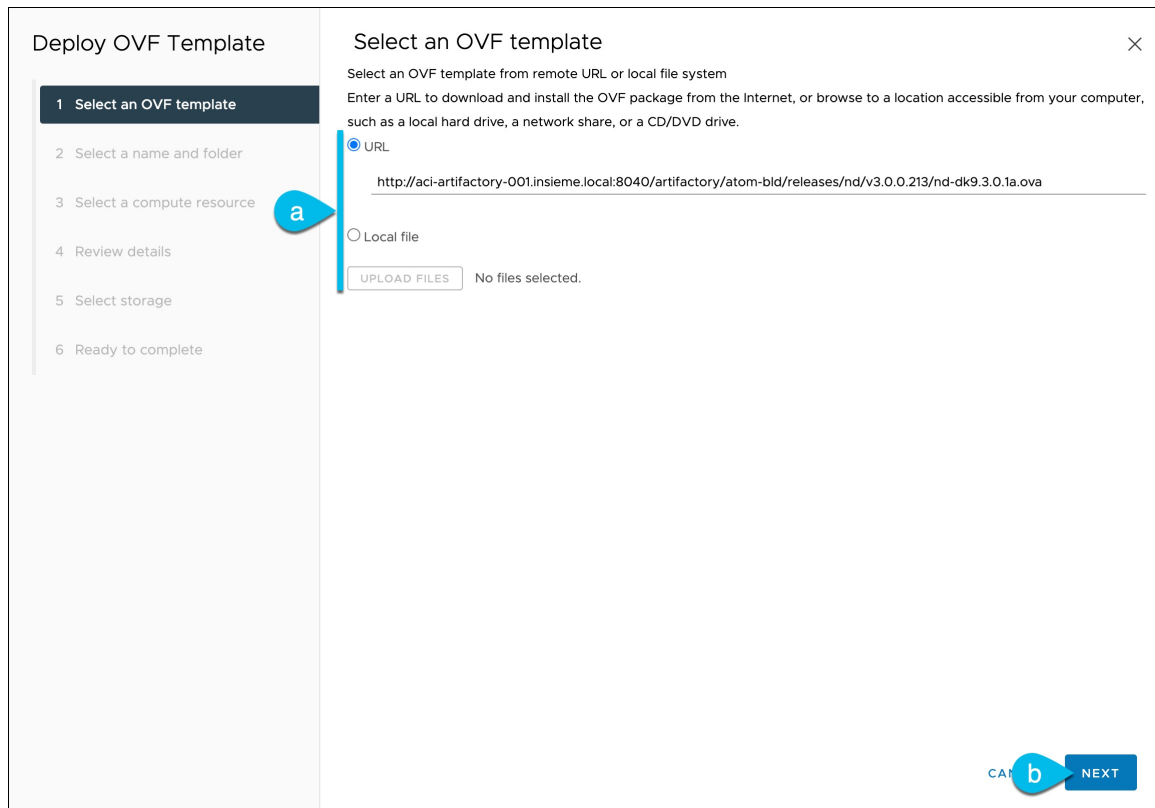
Deploy OVF Template

1 Select an OVF template

2 Select a name and folder

3 Select a compute resource

4 Review details

5 Select storage

6 Ready to complete

Select an OVF template

×

Select an OVF template from remote URL or local file system

Enter a URL to download and install the OVF package from the Internet, or browse to a location accessible from your computer, such as a local hard drive, a network share, or a CD/DVD drive.

URL

http://aci-artifactory-001.insieme.local:8040/artifactory/atom-bld/releases/nd/v3.0.0.213/nd-dk9.3.0.1a.ova

a

Local file

UPLOAD FILES No files selected.

CA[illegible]

b

NEXT